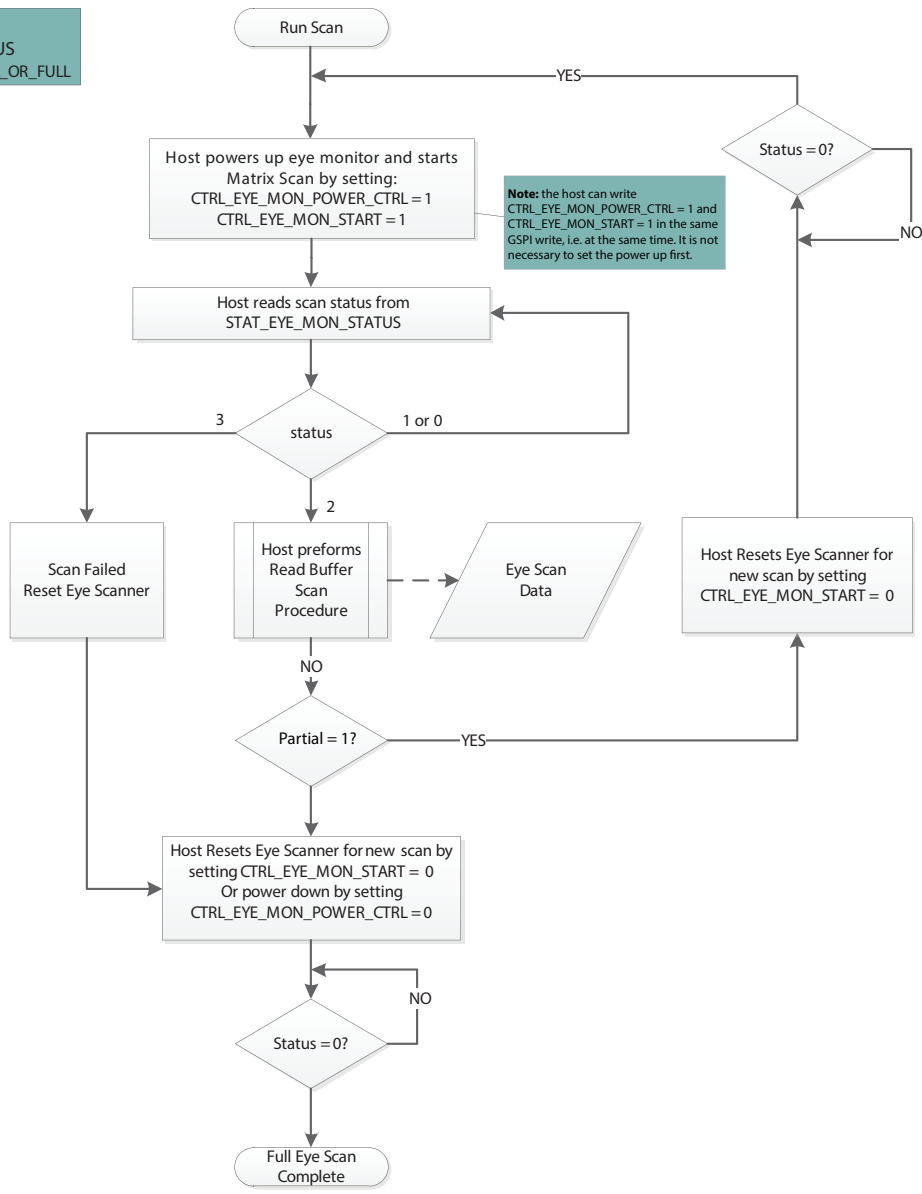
US
_OR_FULL

Run Scan

YES

Status = 0?

NO

Host powers up eye monitor and starts Matrix Scan by setting:
CTRL_EYE_MON_POWER_CTRL = 1
CTRL_EYE_MON_START = 1

**Note:** the host can write CTRL_EYE_MON_POWER_CTRL = 1 and CTRL_EYE_MON_START = 1 in the same GSPI write, i.e. at the same time. It is not necessary to set the power up first.

Host reads scan status from
STAT_EYE_MON_STATUS

3

status

1 or 0

2

Scan Failed
Reset Eye Scanner

Host preforms Read Buffer Scan Procedure

Eye Scan Data

Host Resets Eye Scanner for new scan by setting
CTRL_EYE_MON_START = 0

NO

Partial = 1?

YES

Host Resets Eye Scanner for new scan by setting CTRL_EYE_MON_START = 0
Or power down by setting
CTRL_EYE_MON_POWER_CTRL = 0

NO

Status = 0?

Full Eye Scan
Complete